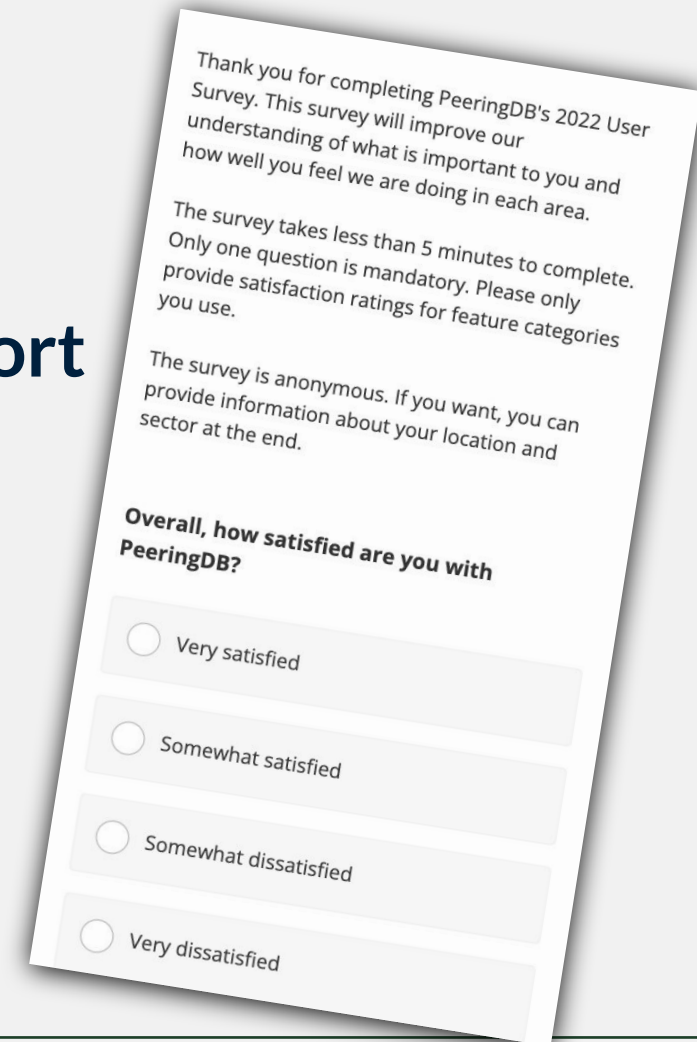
ort

Thank you for completing PeeringDB's 2022 User Survey. This survey will improve our understanding of what is important to you and how well you feel we are doing in each area.

The survey takes less than 5 minutes to complete. Only one question is mandatory. Please only provide satisfaction ratings for feature categories you use.

The survey is anonymous. If you want, you can provide information about your location and sector at the end.

**Overall, how satisfied are you with PeeringDB?**

Very satisfied

Somewhat satisfied

Somewhat dissatisfied

Very dissatisfied